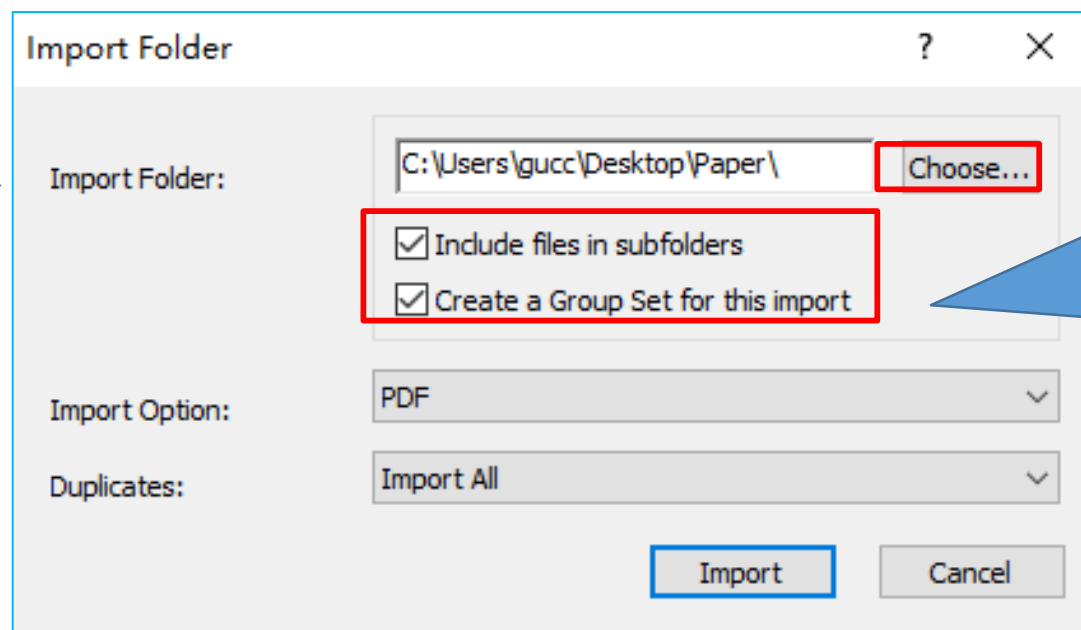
Import Folder

?

Import Folder:

C:\Users\gucc\Desktop\Paper\

Choose...

Include files in subfolders

Create a Group Set for this import

Import Option:

PDF

Duplicates:

Import All

Import

Cancel